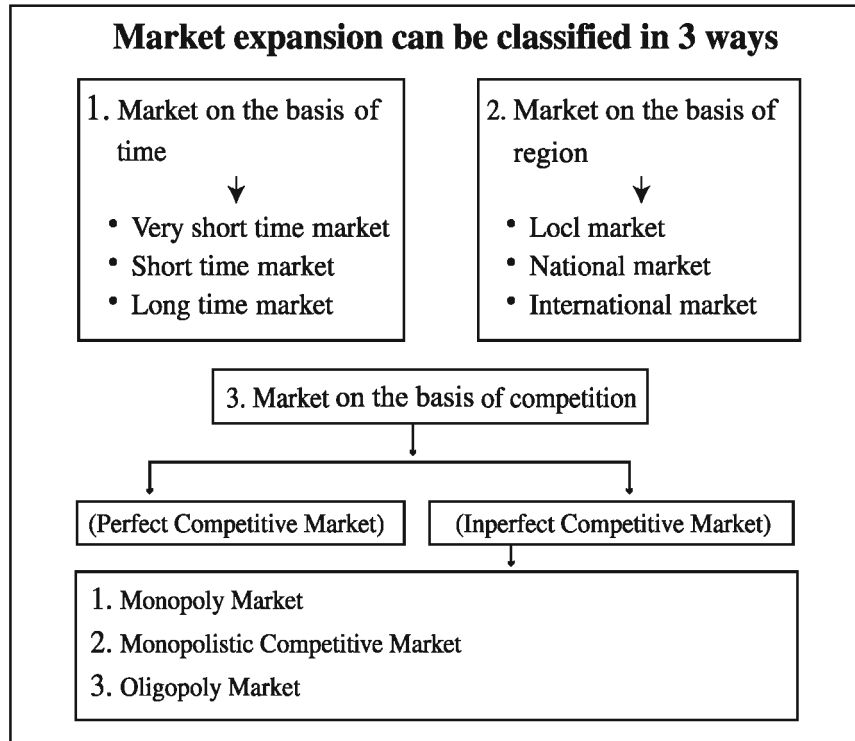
Market expansion can be classified in 3 ways

1. Market on the basis of time

- Very short time market
- Short time market
- Long time market

2. Market on the basis of region

- Locl market
- National market
- International market

3. Market on the basis of competition

(Perfect Competitive Market)

(Inperfect Competitive Market)

1. Monopoly Market
2. Monopolistic Competitive Market
3. Oligopoly Market